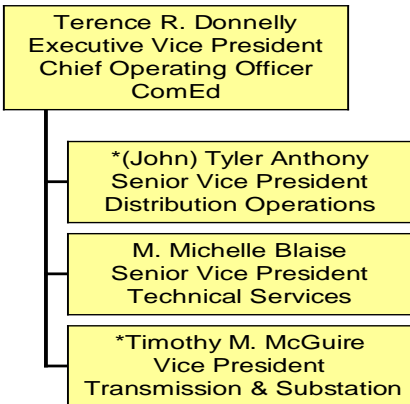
Terence R. Donnelly
Executive Vice President
Chief Operating Officer
ComEd

*(John) Tyler Anthony
Senior Vice President
Distribution Operations

M. Michelle Blaise
Senior Vice President
Technical Services

*Timothy M. McGuire
Vice President
Transmission & Substation